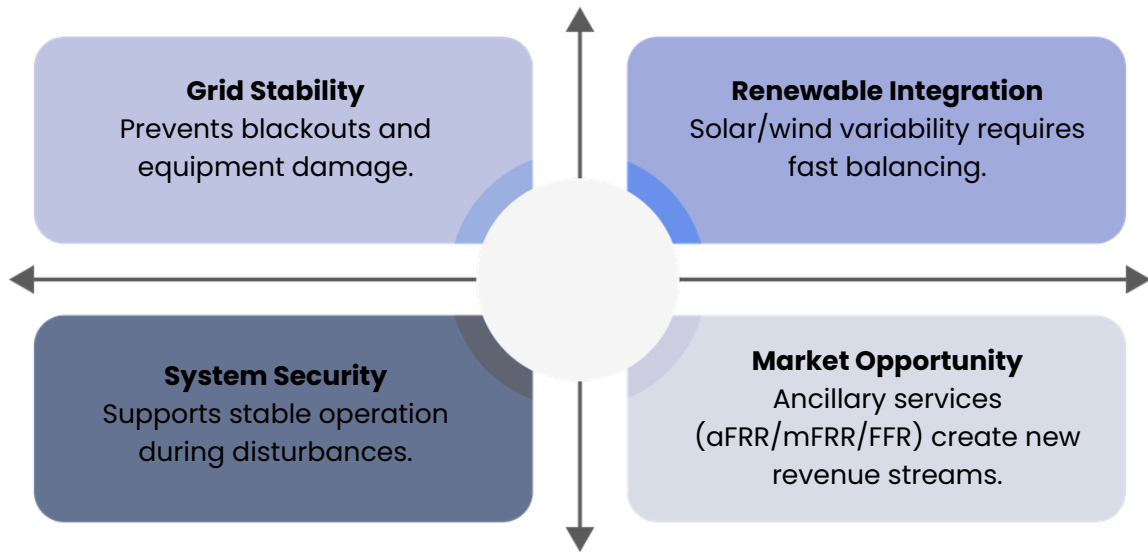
Grid Stability
Prevents blackouts and equipment damage.

Renewable Integration
Solar/wind variability requires fast balancing.

System Security
Supports stable operation during disturbances.

Market Opportunity
Ancillary services (aFRR/mFRR/FFR) create new revenue streams.